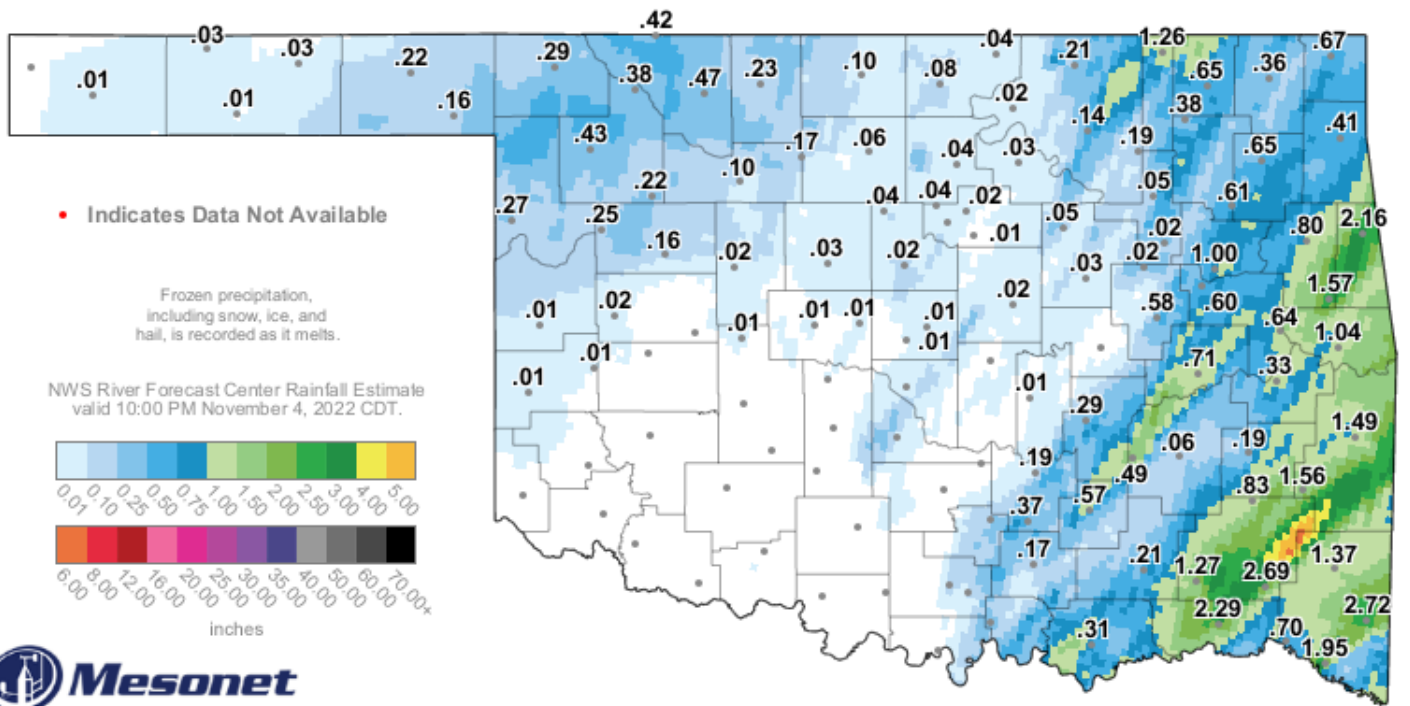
.03 .42 .04 1.26 .67
.01 .03 .22 .29 .10 .08 .21 .65 .36
.01 .16 .38 .47 .23 .02 .14 .38 .41
.43 .17 .06 .04 .03 .19 .65
.22 .10 .04 .04 .02 .05 .61
.27 .25 .05 .02 .80 2.16
.16 .02 .03 .02 .01 .03 .02 1.00
.01 .02 .02 .58 .60 1.57
.01 .01 .01 .01 .64 1.04
.01 .01 .71 .33
.01 .01 .29 1.49
.19 .06 .19
.37 .57 .49 .83 1.56
.17 .21 1.27 2.69 1.37
2.29 2.72
.31 .70
1.95

• Indicates Data Not Available

Frozen precipitation, including snow, ice, and hail, is recorded as it melts.

NWS River Forecast Center Rainfall Estimate valid 10:00 PM November 4, 2022 CDT.

0.01 0.10 0.25 0.50 0.75 1.00 1.50 2.00 2.50 3.00 4.00 5.00

6.00 8.00 12.00 16.00 20.00 25.00 30.00 35.00 40.00 50.00 60.00 70.00+

inches

Mesonet